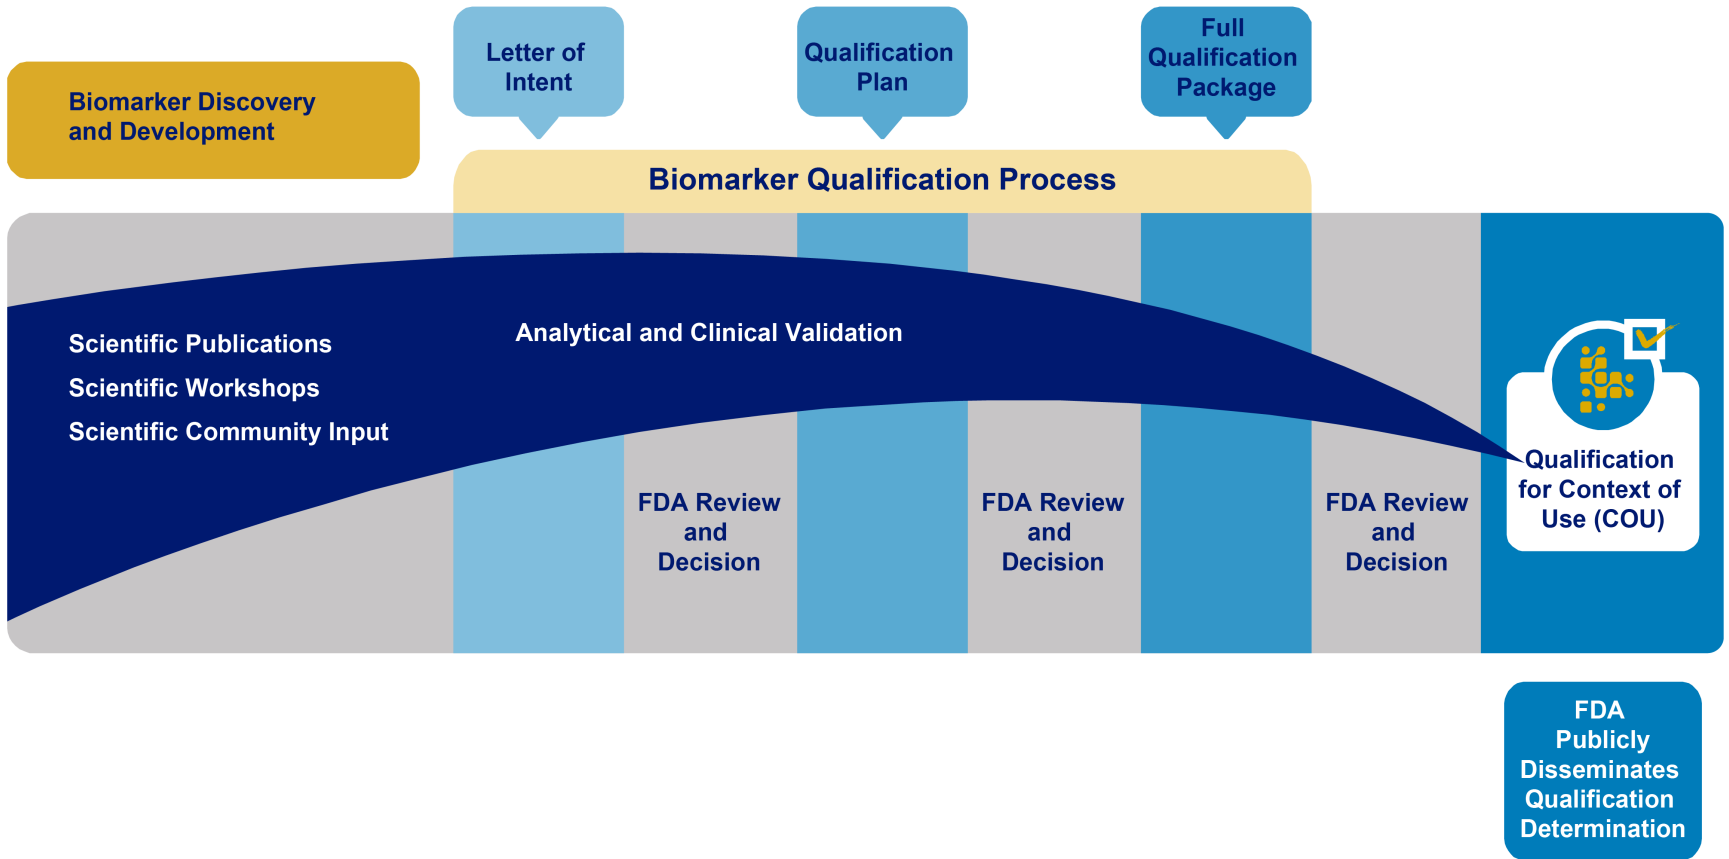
Biomarker Discovery and Development

Letter of Intent

Qualification Plan

Full Qualification Package

Biomarker Qualification Process

Scientific Publications

Scientific Workshops

Scientific Community Input

Analytical and Clinical Validation

FDA Review and Decision

FDA Review and Decision

FDA Review and Decision

Qualification for Context of Use (COU)

FDA Publicly Disseminates Qualification Determination